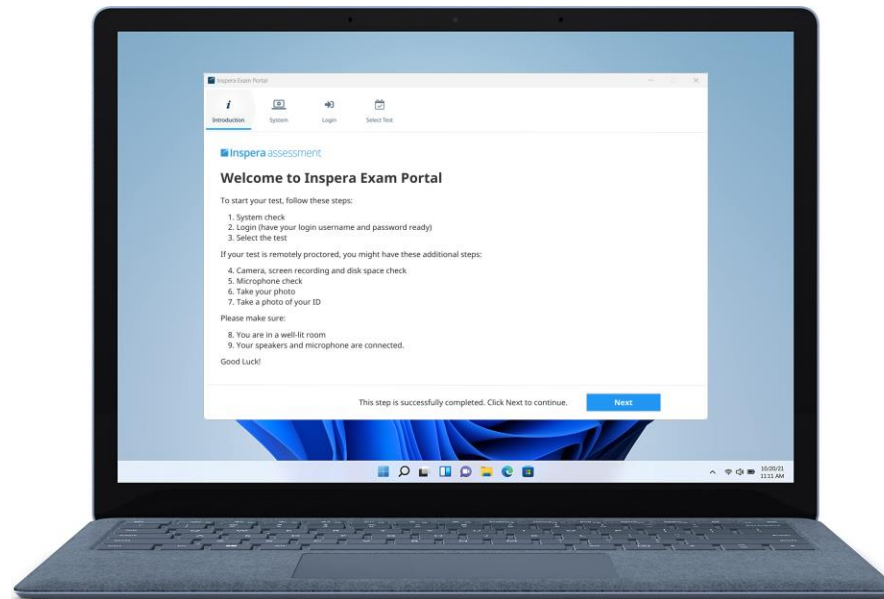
Inspera Exam Portal

Introduction
System
Login
Select Test

Inspera assessment

Welcome to Inspera Exam Portal

To start your test, follow these steps:

1. System check
2. Login (have your login username and password ready)
3. Select the test

If your test is remotely proctored, you might have these additional steps:

4. Camera, screen recording and disk space check
5. Microphone check
6. Take your photo
7. Take a photo of your ID

Please make sure:

8. You are in a well-lit room
9. Your speakers and microphone are connected.

Good Luck!

This step is successfully completed. Click Next to continue.

Next

10/20/21
11:11 AM